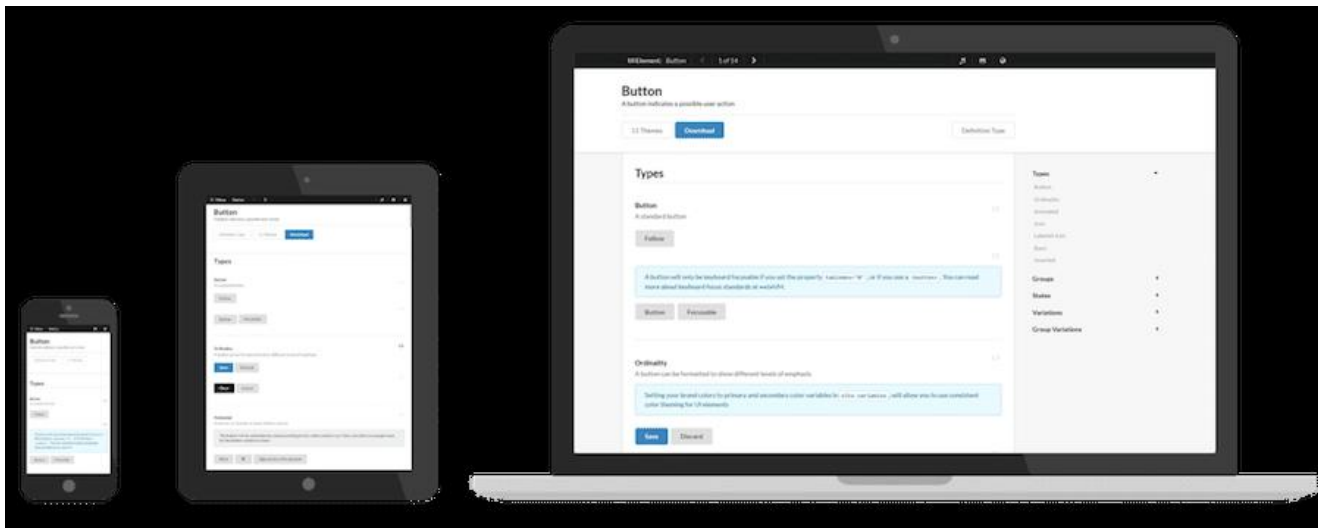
UI Element: Button 1 of 14

Button
A button indicates a possible user action

11 Themes Download Definition Type

Types

Button
A standard button

Follow

A button will only be keyboard focusable if you set the property tabindex="0", or if you use a button. You can read more about keyboard focus standards at webAIM.

Button Focusable

Ordinality
A button can be formatted to show different levels of emphasis

Setting your brand colors to primary and secondary color variables in site.variables will allow you to use consistent color theming for UI elements

Save Discard

Types
Button
Ordinality
Animated
Icon
Labeled Icon
Basic
Inverted
Groups
States
Variations
Group Variations

Button

Types

Button

Types